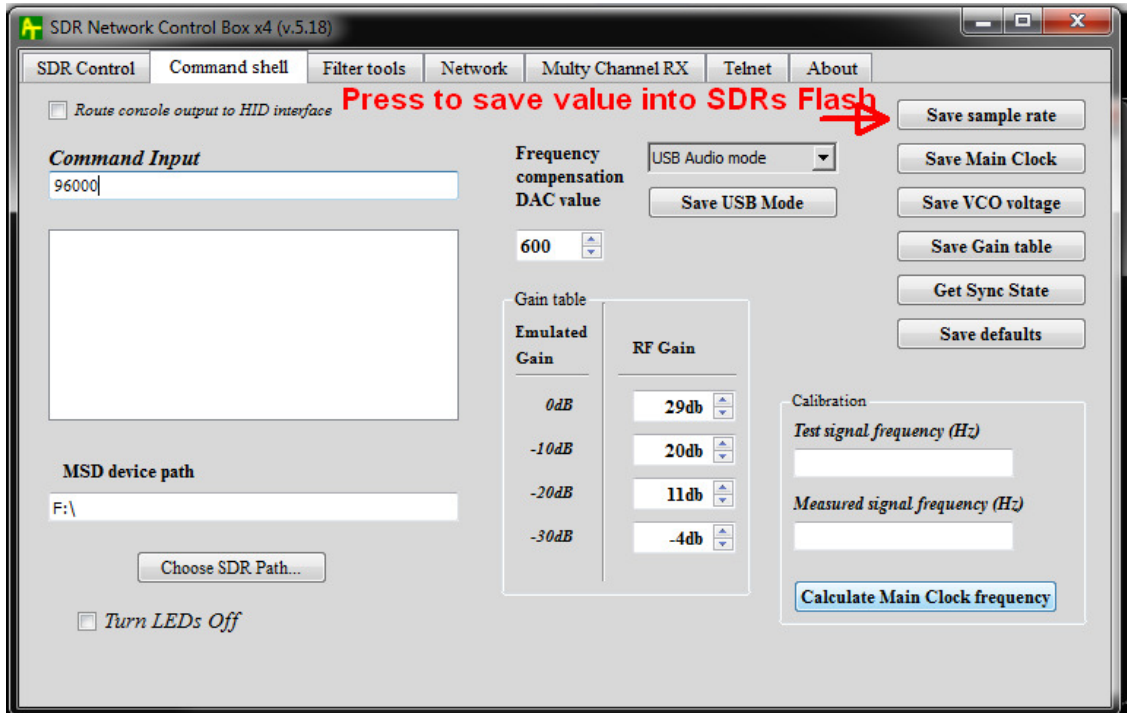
SDR Network Control Box x4 (v.5.18)

SDR Control | Command shell | Filter tools | Network | Multy Channel RX | Telnet | About

Route console output to HID interface

Press to save value into SDRs Flash

Save sample rate
Save Main Clock
Save VCO voltage
Save Gain table
Get Sync State
Save defaults

Command Input
96000

Frequency compensation DAC value
600

USB Audio mode
Save USB Mode

Gain table
| Emulated Gain | RF Gain |
|---|---|
| 0dB | 29db |
| -10dB | 20db |
| -20dB | 11db |
| -30dB | -4db |

MSD device path
F:\

Choose SDR Path...

Turn LEDs Off

Calibration
Test signal frequency (Hz)
Measured signal frequency (Hz)
Calculate Main Clock frequency